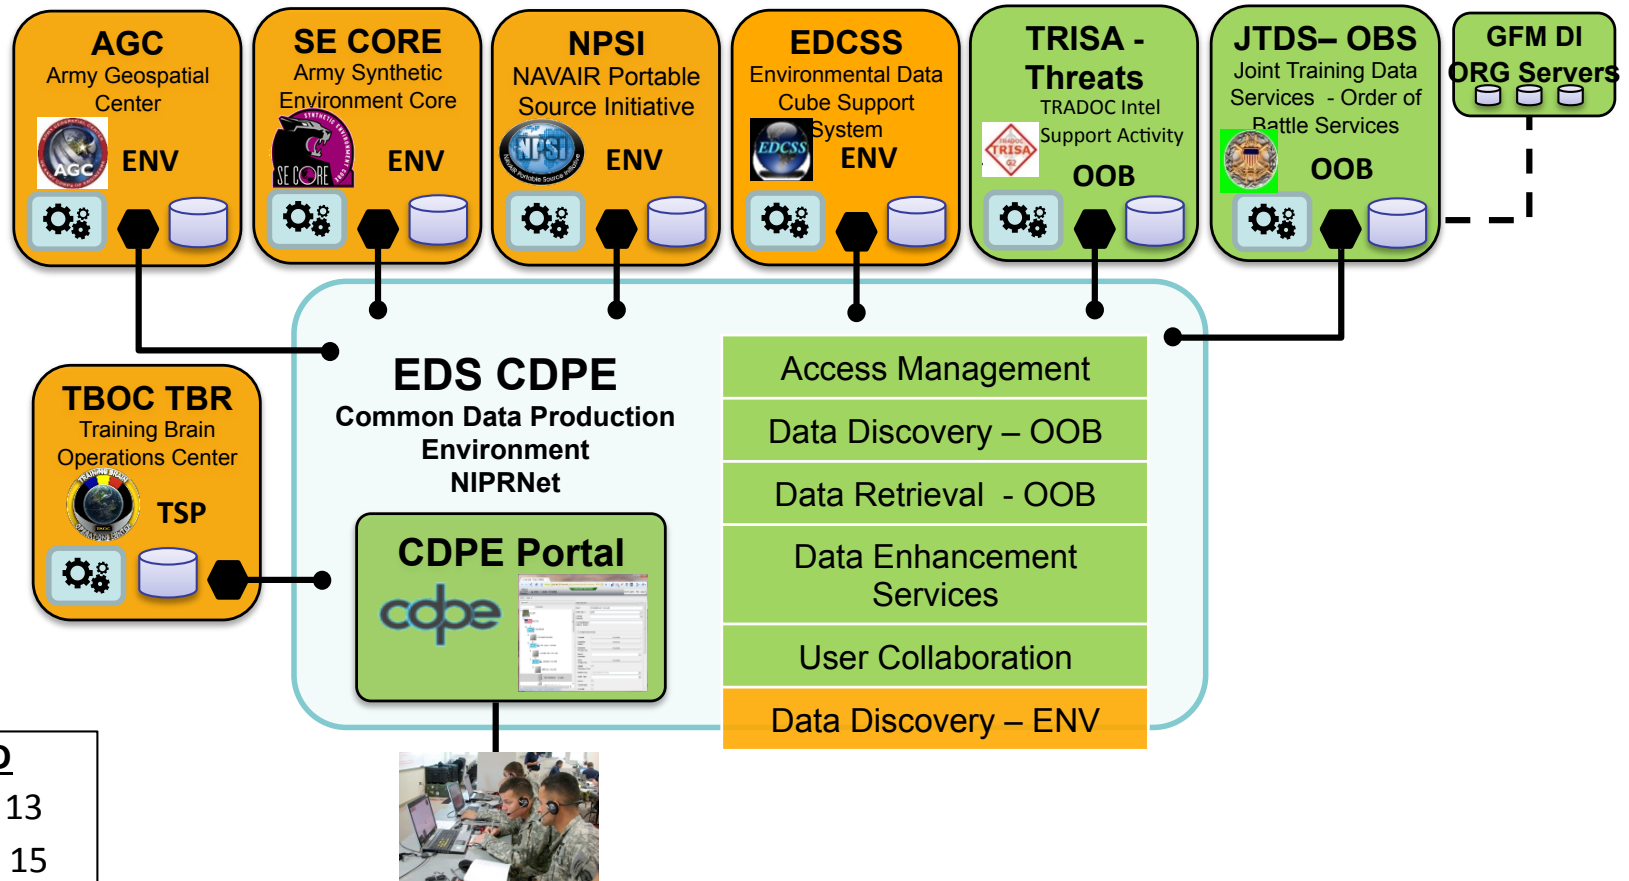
AGC
Army Geospatial Center
AGC
ENV

SE CORE
Army Synthetic Environment Core
SYNTHETIC ENVIRONMENT CORE
SE CORE
ENV

NPSI
NAVAIR Portable Source Initiative
NPSI
NAVAIR Portable Source Initiative
ENV

EDCSS
Environmental Data Cube Support System
EDCSS
ENV

TRISA - Threats
TRADOC Intel Support Activity
TRADOC
TRISA
OOB

JTDS– OBS
Joint Training Data Services - Order of Battle Services
OOB

GFM DI
ORG Servers

TBOC TBR
Training Brain Operations Center
TRAINING BRAIN
TSP

EDS CDPE
Common Data Production Environment
NIPRNet

CDPE Portal
cdpe

Access Management
Data Discovery – OOB
Data Retrieval - OOB
Data Enhancement Services
User Collaboration
Data Discovery – ENV

D
13
15